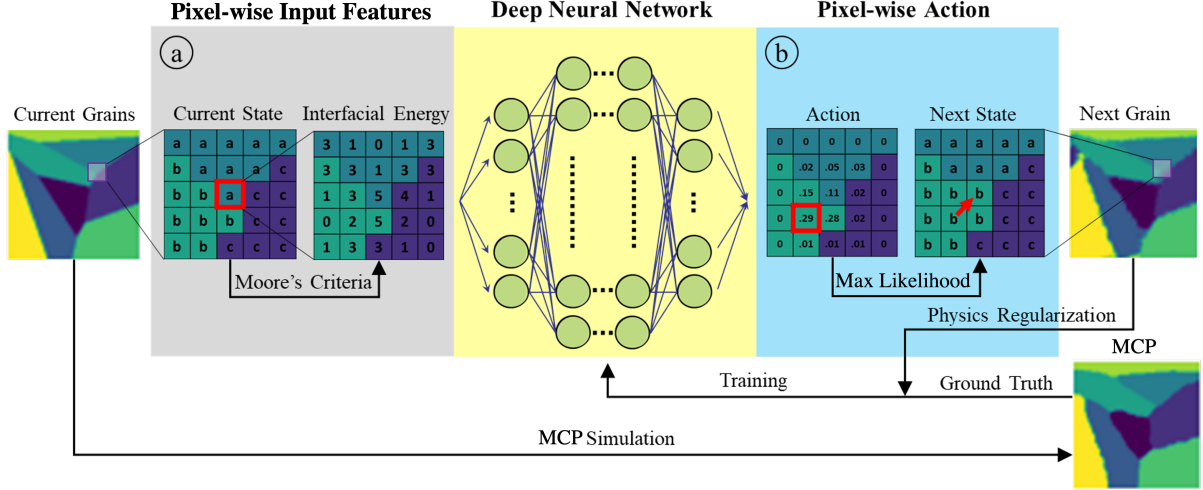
Pixel-wise Input Features

Deep Neural Network

Pixel-wise Action

a

Current Grains

Current State

Interfacial Energy

| a | a | a | a | a |
|---|---|---|---|---|
| b | a | a | a | c |
| b | b | a | c | c |
| b | b | b | c | c |
| b | b | c | c | c |

| 3 | 1 | 0 | 1 | 3 |
|---|---|---|---|---|
| 3 | 3 | 1 | 3 | 3 |
| 1 | 3 | 5 | 4 | 1 |
| 0 | 2 | 5 | 2 | 0 |
| 1 | 3 | 3 | 1 | 0 |

Moore's Criteria

b

Action

Next State

Next Grain

| 0 | 0 | 0 | 0 | 0 |
|---|---|---|---|---|
| 0 | .02 | .05 | .03 | 0 |
| 0 | .15 | .11 | .02 | 0 |
| 0 | .29 | .28 | .02 | 0 |
| 0 | .01 | .01 | .01 | 0 |

| a | a | a | a | a |
|---|---|---|---|---|
| b | a | a | a | c |
| b | b | b | c | c |
| b | b | b | c | c |
| b | b | c | c | c |

Max Likelihood

Physics Regularization

MCP

Training

Ground Truth

MCP Simulation